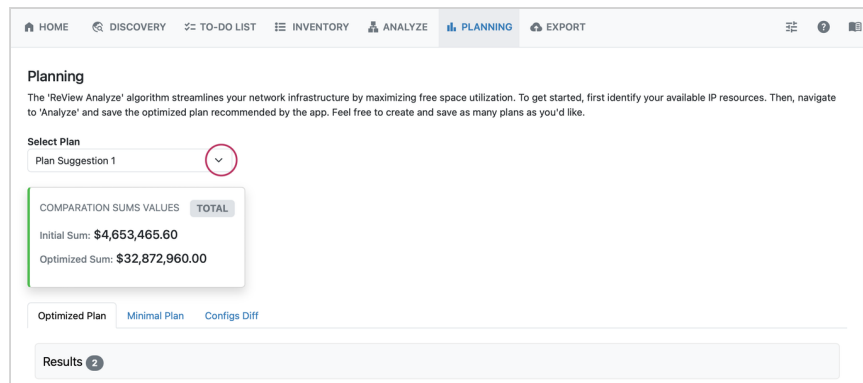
HOME DISCOVERY TO-DO LIST INVENTORY ANALYZE PLANNING EXPORT

Planning

The 'ReView Analyze' algorithm streamlines your network infrastructure by maximizing free space utilization. To get started, first identify your available IP resources. Then, navigate to 'Analyze' and save the optimized plan recommended by the app. Feel free to create and save as many plans as you'd like.

Select Plan

Plan Suggestion 1

COMPARATION SUMS VALUES TOTAL

Initial Sum: $4,653,465.60

Optimized Sum: $32,872,960.00

Optimized Plan Minimal Plan Configs Diff

Results 2